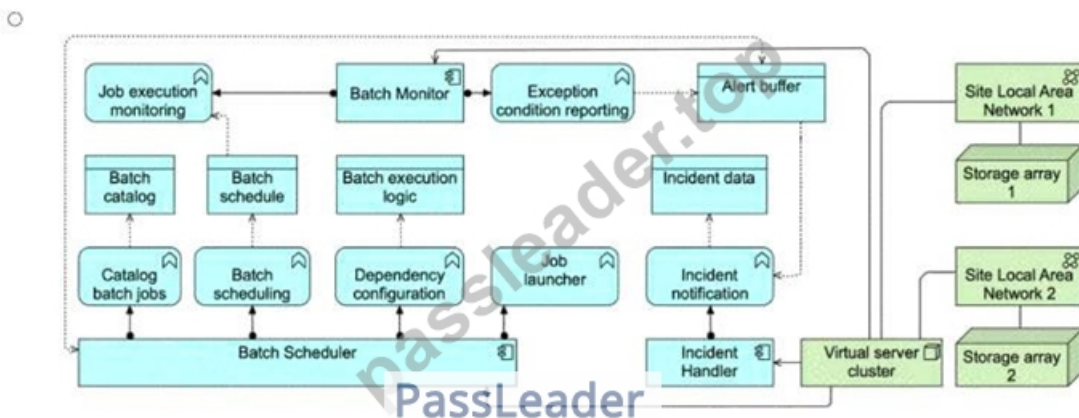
Job execution monitoring

Batch Monitor

Exception condition reporting

Alert buffer

Site Local Area Network 1

Batch catalog

Batch schedule

Batch execution logic

Incident data

Storage array 1

Catalog batch jobs

Batch scheduling

Dependency configuration

Job launcher

Incident notification

Site Local Area Network 2

Batch Scheduler

Incident Handler

Virtual server cluster

Storage array 2

passleader.top

PassLeader